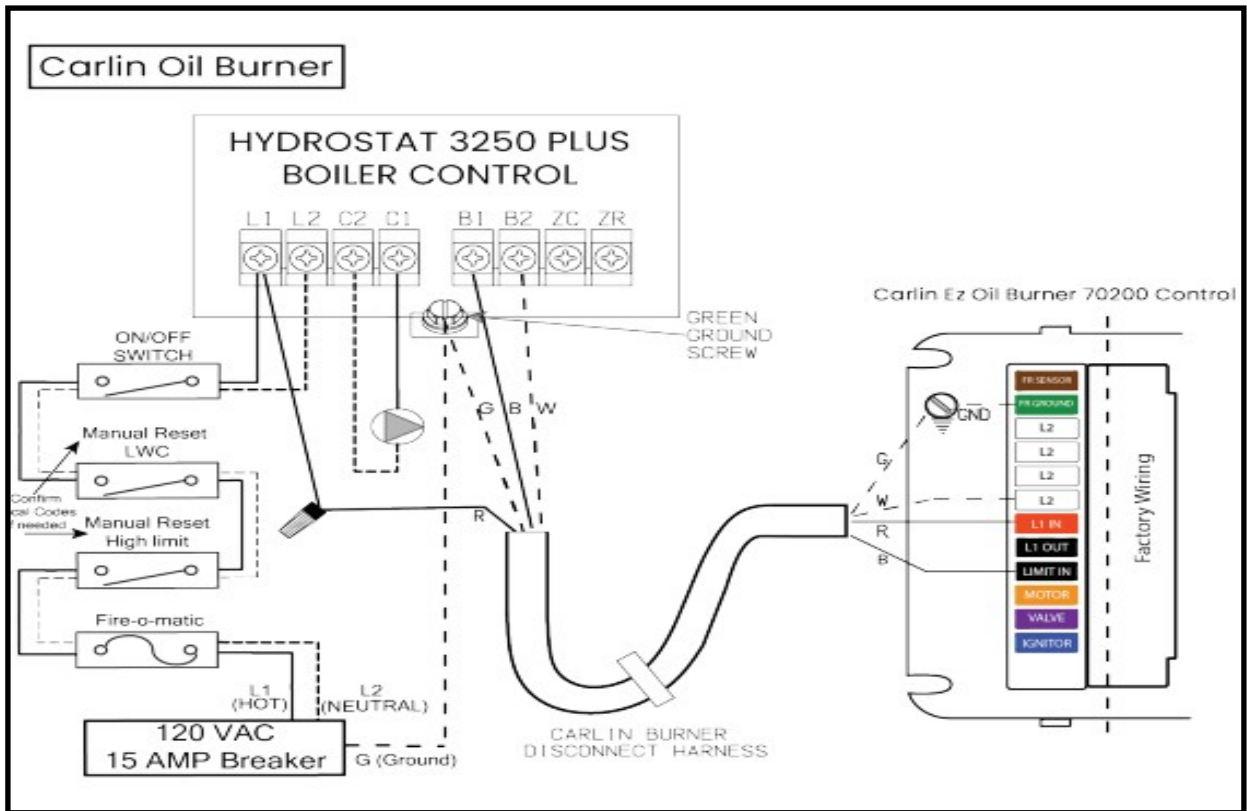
Carlin Oil Burner

HYDROSTAT 3250 PLUS BOILER CONTROL

L1 L2 C2 C1 B1 B2 ZC ZR

GREEN GROUND SCREW

Carlin Ez Oil Burner 70200 Control

ON/OFF SWITCH

G B W

Manual Reset LWC

Confirm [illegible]cal Codes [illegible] needed

Manual Reset High limit

R

Fire-o-matic

L1 (HOT)

L2 (NEUTRAL)

120 VAC 15 AMP Breaker

G (Ground)

CARLIN BURNER DISCONNECT HARNESS

GND

G

W

R

B

FR SENSOR

FR GROUND

L2

L2

L2

L2

L1 IN

L1 OUT

LIMIT IN

MOTOR

VALVE

IGNITOR

Factory Wiring